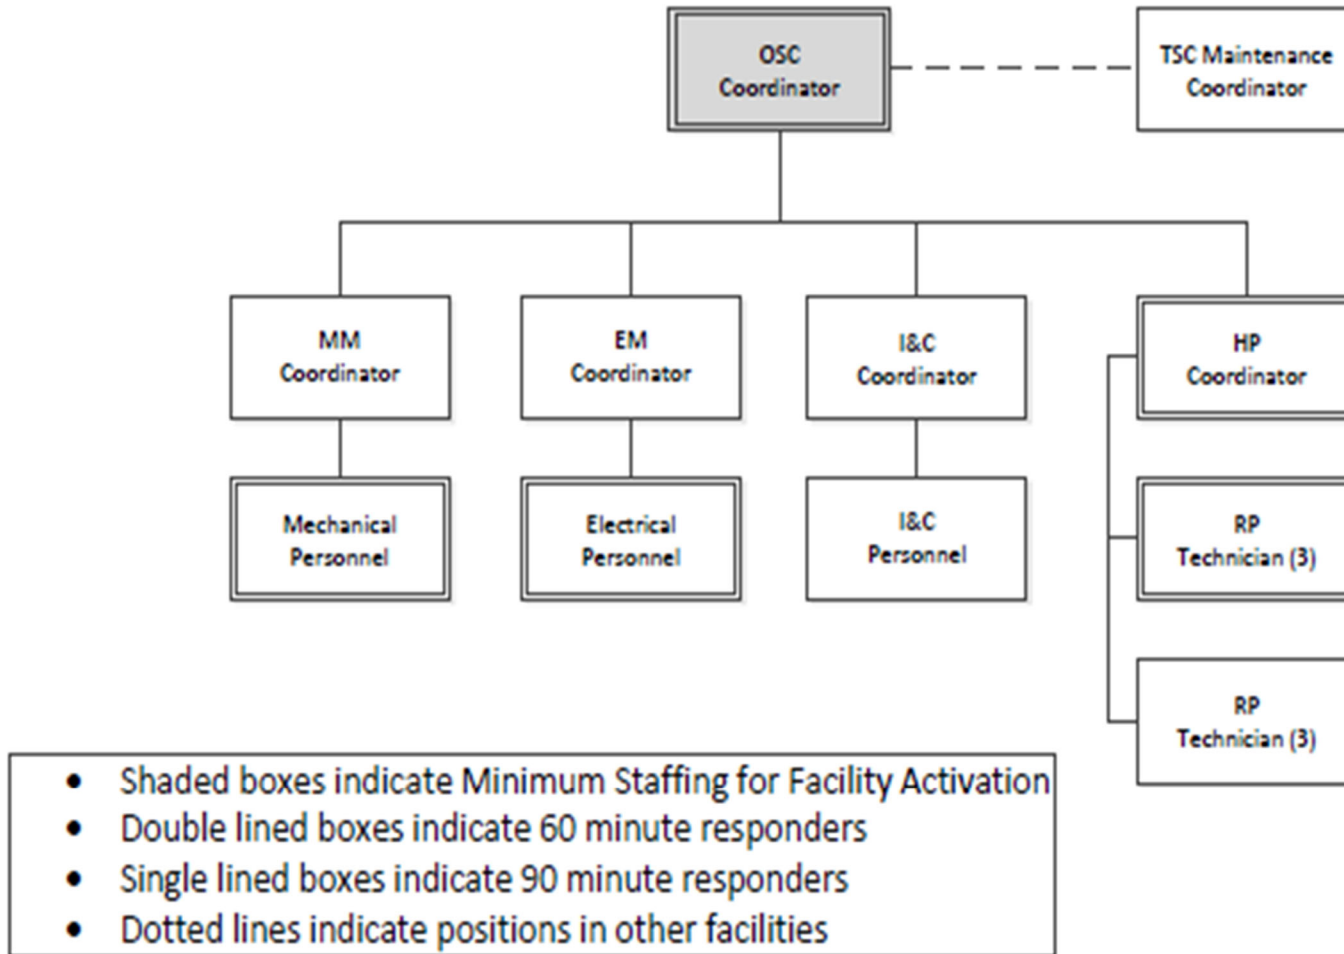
OSC Coordinator

TSC Maintenance Coordinator

MM Coordinator

EM Coordinator

I&C Coordinator

HP Coordinator

Mechanical Personnel

Electrical Personnel

I&C Personnel

RP Technician (3)

RP Technician (3)

- Shaded boxes indicate Minimum Staffing for Facility Activation
- Double lined boxes indicate 60 minute responders
- Single lined boxes indicate 90 minute responders
- Dotted lines indicate positions in other facilities